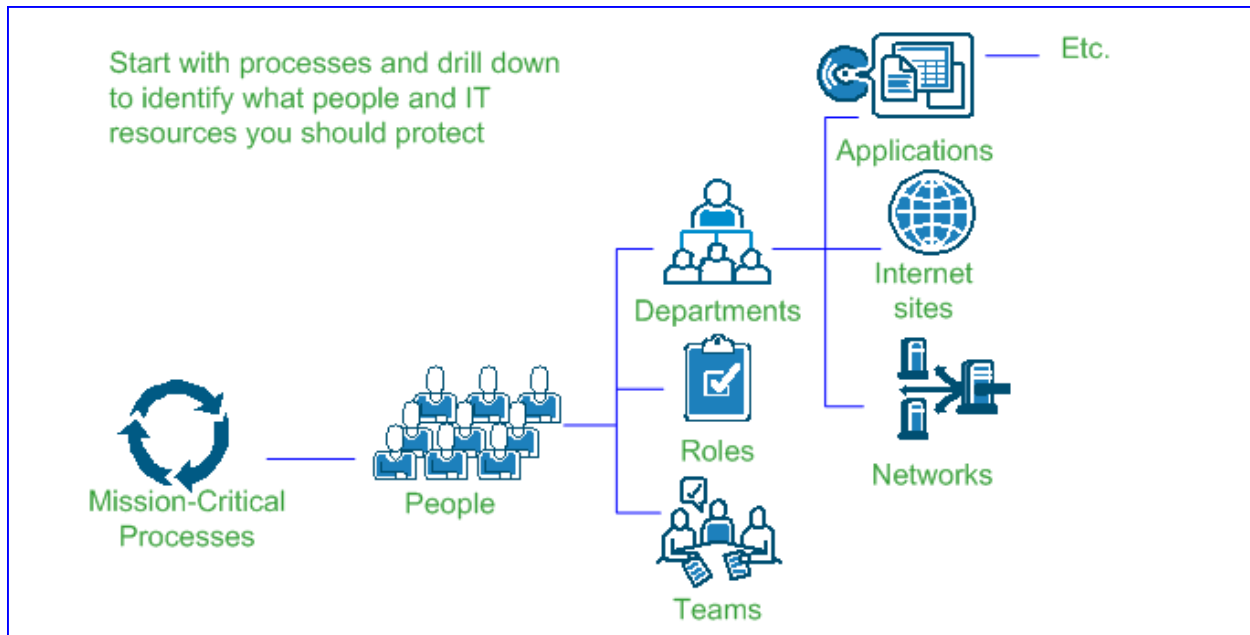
Start with processes and drill down to identify what people and IT resources you should protect

Etc.

Applications

Internet sites

Networks

Departments

Roles

Teams

People

Mission-Critical Processes